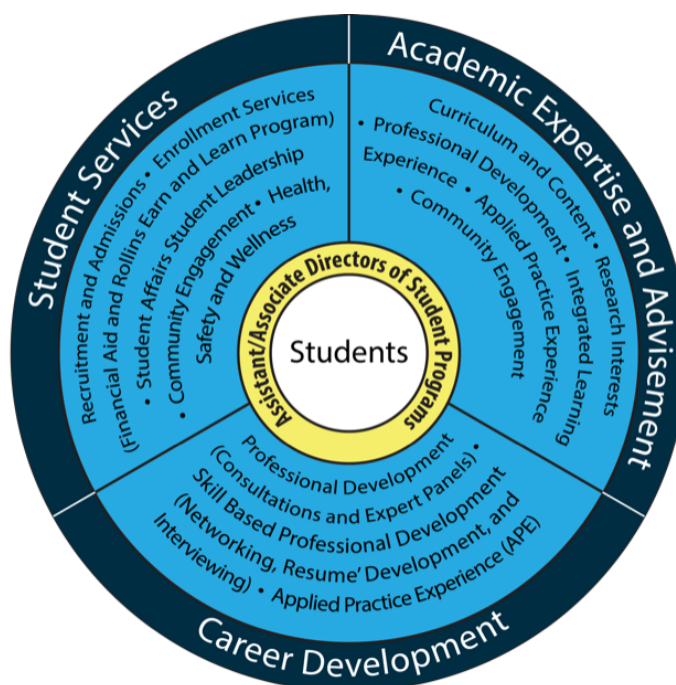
Student Services

Recruitment and Admissions • Enrollment Services (Financial Aid and Rollins Earn and Learn Program) • Student Affairs Student Leadership • Community Engagement • Health, Safety and Wellness

Academic Expertise and Advisement

Curriculum and Content • Research Interests • Professional Development • Integrated Learning Experience • Applied Practice Experience • Community Engagement

Career Development

Professional Development (Consultations and Expert Panels) • Skill Based Professional Development (Networking, Resume' Development, and Interviewing) • Applied Practice Experience (APE)

Assistant/Associate Directors of Student Programs

Students